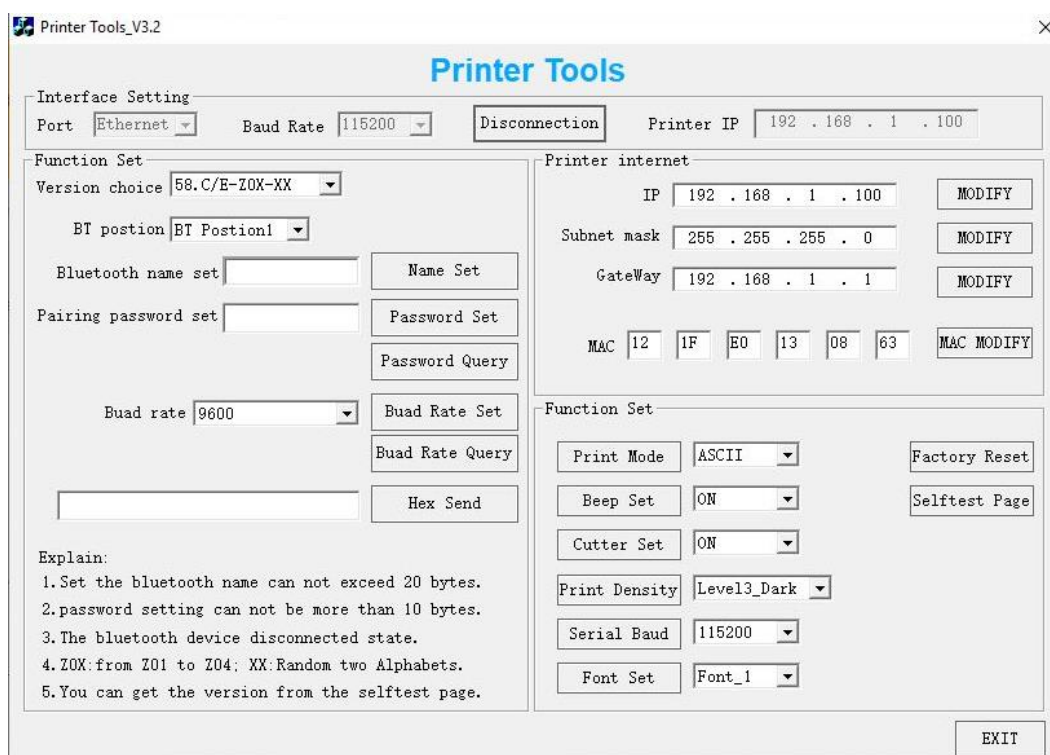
Printer Tools_V3.2

×

Printer Tools

Interface Setting

Port Ethernet

Baud Rate 115200

Disconnection

Printer IP 192 . 168 . 1 . 100

Function Set

Version choice 58.C/E-Z0X-XX

BT postion BT Postion1

Bluetooth name set

Name Set

Pairing password set

Password Set

Password Query

Buad rate 9600

Buad Rate Set

Buad Rate Query

Hex Send

Explain:

1. Set the bluetooth name can not exceed 20 bytes.

2. password setting can not be more than 10 bytes.

3. The bluetooth device disconnected state.

4. Z0X: from Z01 to Z04; XX: Random two Alphabets.

5. You can get the version from the selftest page.

Printer internet

IP 192 . 168 . 1 . 100

MODIFY

Subnet mask 255 . 255 . 255 . 0

MODIFY

GateWay 192 . 168 . 1 . 1

MODIFY

MAC 12 1F E0 13 08 63

MAC MODIFY

Function Set

Print Mode ASCII

Factory Reset

Beep Set ON

Selftest Page

Cutter Set ON

Print Density Level3_Dark

Serial Baud 115200

Font Set Font_1

EXIT